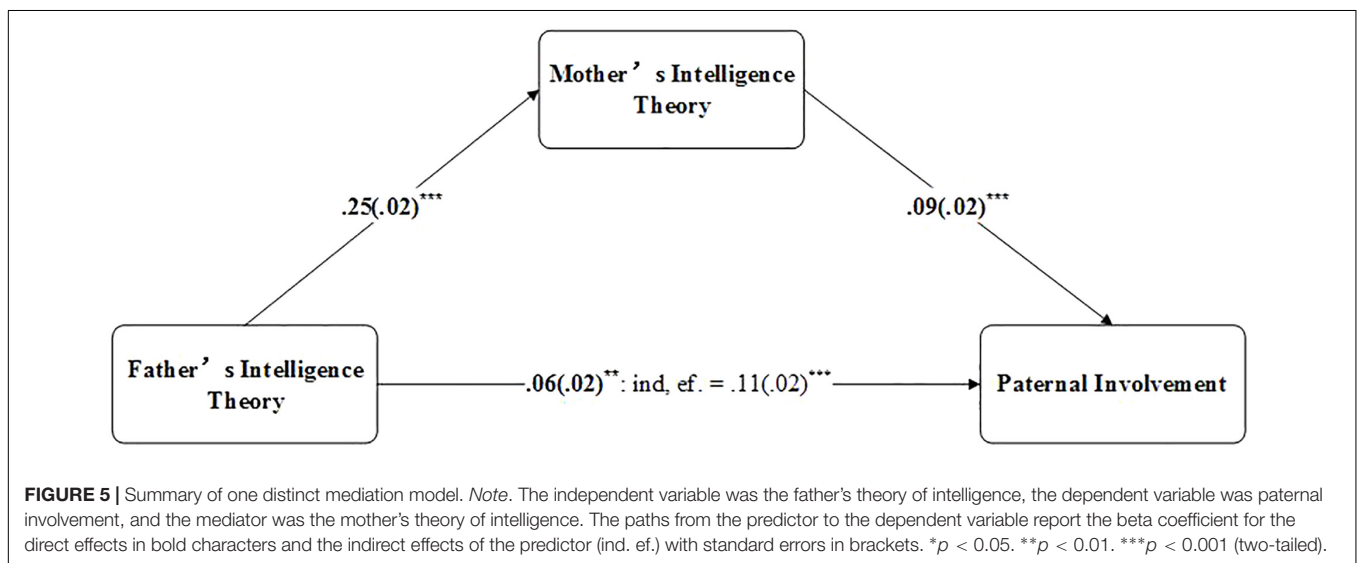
Mother's Intelligence Theory

.25(.02)***

.09(.02)***

Father's Intelligence Theory

.06(.02)**: ind, ef. = .11(.02)***

Paternal Involvement

FIGURE 5 | Summary of one distinct mediation model. Note. The independent variable was the father's theory of intelligence, the dependent variable was paternal involvement, and the mediator was the mother's theory of intelligence. The paths from the predictor to the dependent variable report the beta coefficient for the direct effects in bold characters and the indirect effects of the predictor (ind. ef.) with standard errors in brackets. *$p$ < 0.05. **$p$ < 0.01. ***$p$ < 0.001 (two-tailed).